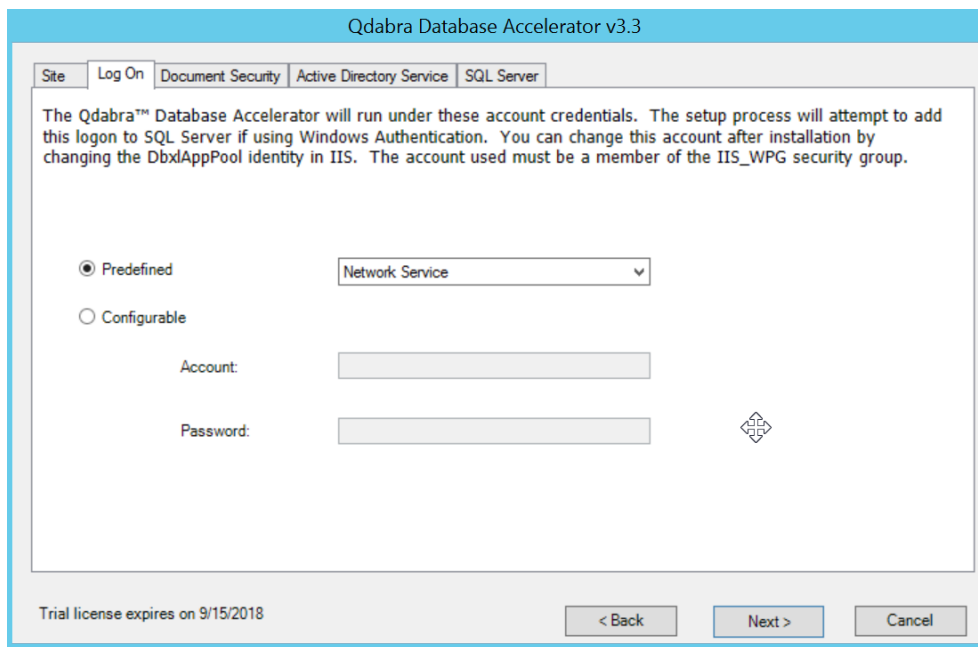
Qdabra Database Accelerator v3.3

Site | Log On | Document Security | Active Directory Service | SQL Server

The Qdabra™ Database Accelerator will run under these account credentials. The setup process will attempt to add this logon to SQL Server if using Windows Authentication. You can change this account after installation by changing the DbxlAppPool identity in IIS. The account used must be a member of the IIS_WPG security group.

Predefined
Network Service
Configurable
Account:
Password:

Trial license expires on 9/15/2018

< Back
Next >
Cancel